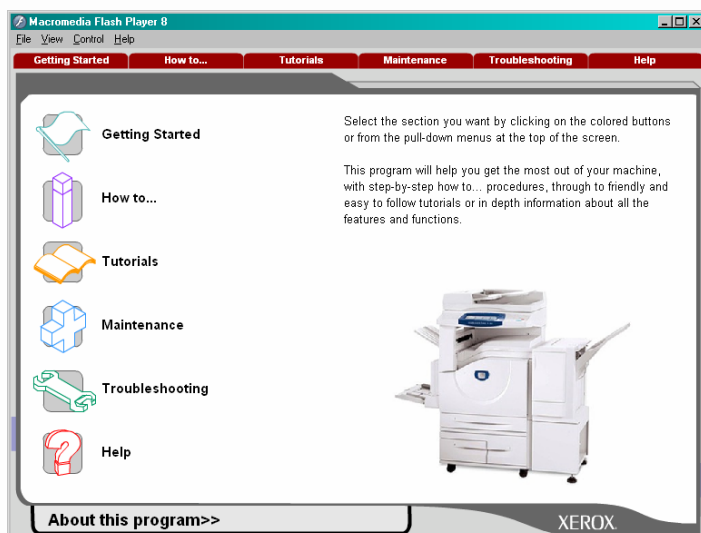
Macromedia Flash Player 8

File View Control Help

Getting Started | How to... | Tutorials | Maintenance | Troubleshooting | Help

Getting Started

How to...

Tutorials

Maintenance

Troubleshooting

Help

Select the section you want by clicking on the colored buttons or from the pull-down menus at the top of the screen.

This program will help you get the most out of your machine, with step-by-step how to... procedures, through to friendly and easy to follow tutorials or in depth information about all the features and functions.

About this program>>

XEROX.